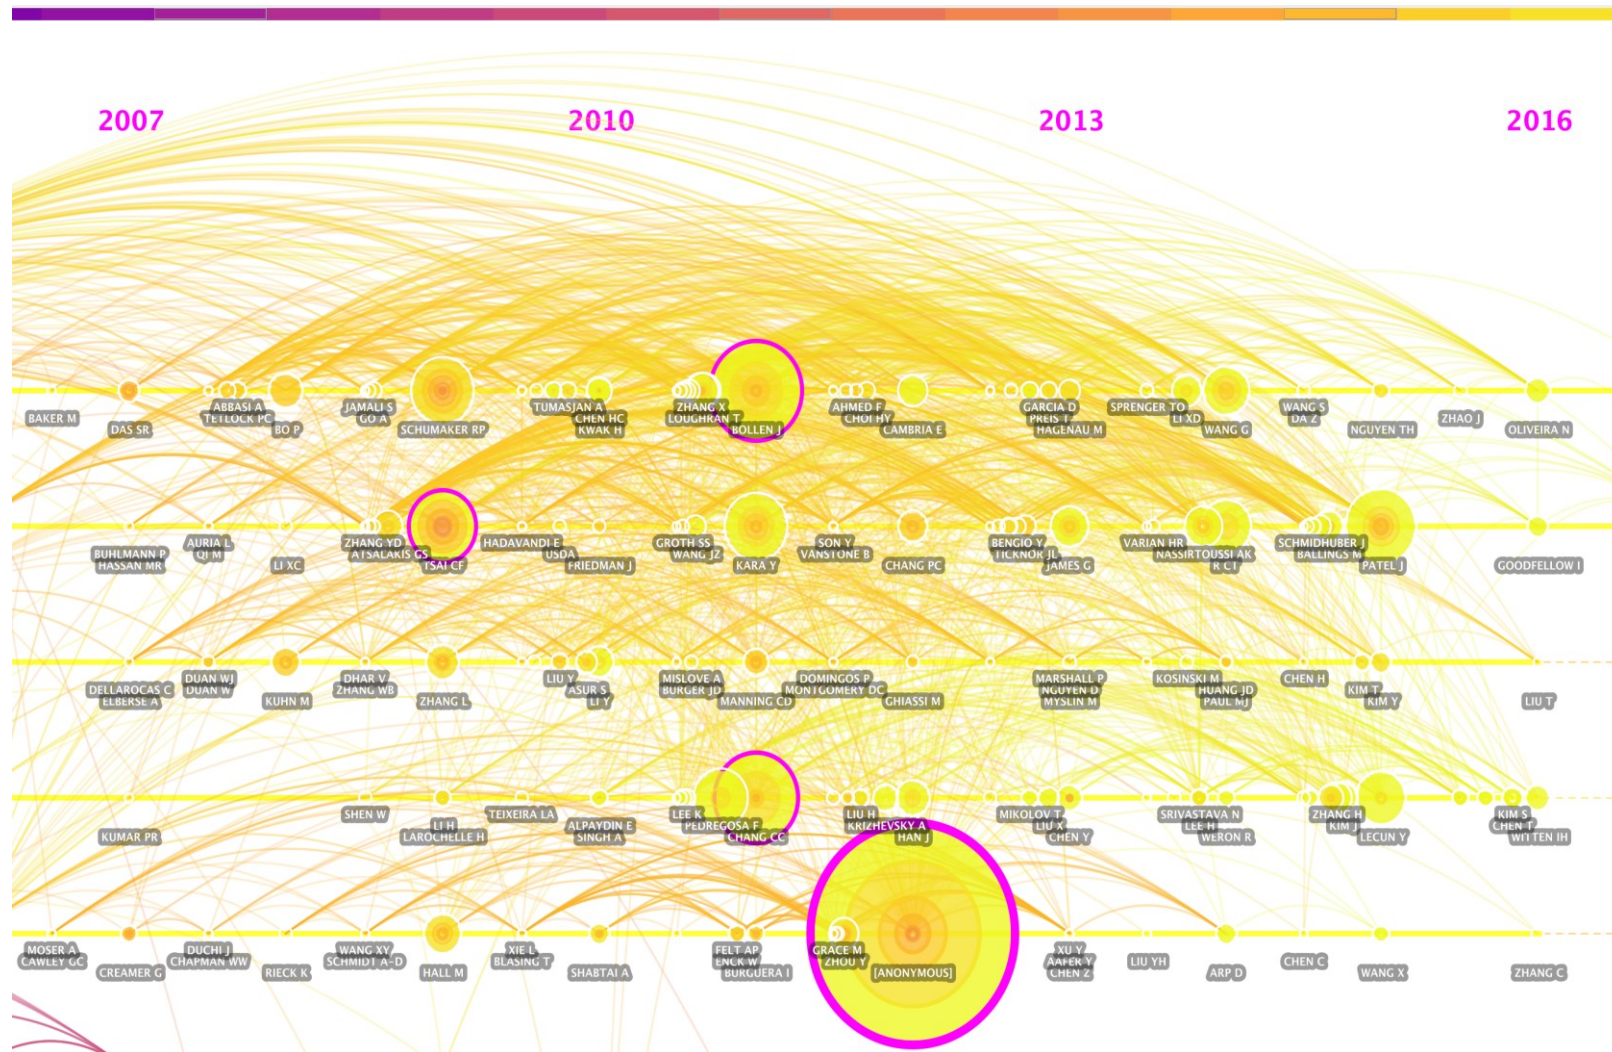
2007
2010
2013
2016

BAKER M
DAS SR
ABBASI A
TETLOCK PC
BO P
JAMALI S
GO A
SCHUMAKER RP
TUMASJAN A
CHEN HC
KWAK H
ZHANG X
LOUGHRAN T
BOLLEN J
AHMED F
CHOI HY
CAMBRIA E
GARCIA D
PREIS T
HAGENAU M
SPRENGER TO
LI XD
WANG G
WANG S
DA Z
NGUYEN TH
ZHAO J
OLIVEIRA N

BUHLMANN P
HASSAN MR
AURIA L
QI M
LI XC
ZHANG YD
ATSALAKIS GS
TSAI CF
HADAVANDI E
USDA
FRIEDMAN J
GROTH SS
WANG JZ
KARA Y
SON Y
VANSTONE B
CHANG PC
BENGIO Y
TICKNOR JL
JAMES G
VARIAN HR
NASSIRTOUSSI AK
R CT
SCHMIDHUBER J
BALLINGS M
PATEL J
GOODFELLOW I

DELLAROCAS C
ELBERSE A
DUAN WJ
DUAN W
KUHN M
DHAR V
ZHANG WB
ZHANG L
LIU Y
ASUR S
LI Y
MISLOVE A
BURGER JD
MANNING CD
DOMINGOS P
MONTGOMERY DC
GHIASSI M
MARSHALL P
NGUYEN D
MYSLIN M
KOSINSKI M
HUANG JD
PAUL MJ
CHEN H
KIM T
KIM Y
LIU T

KUMAR PR
SHEN W
LI H
LAROCHELLE H
TEIXEIRA LA
ALPAYDIN E
SINGH A
LEE K
PEDREGOSA F
CHANG CC
LIU H
KRIZHEVSKY A
HAN J
MIKOLOV T
LIU X
CHEN Y
SRIVASTAVA N
LEE H
WERON R
ZHANG H
KIM J
LECUN Y
KIM S
CHEN T
WITTEN IH

MOSER A
CAWLEY GC
CREAMER G
DUCHI J
CHAPMAN WW
RIECK K
WANG XY
SCHMIDT A-D
HALL M
XIE L
BLASING T
SHABTAI A
FELT AP
ENCK W
BURGUERA I
GRACE M
ZHOU Y
[ANONYMOUS]
XU Y
AAFER Y
CHEN Z
LIU YH
ARP D
CHEN C
WANG X
ZHANG C